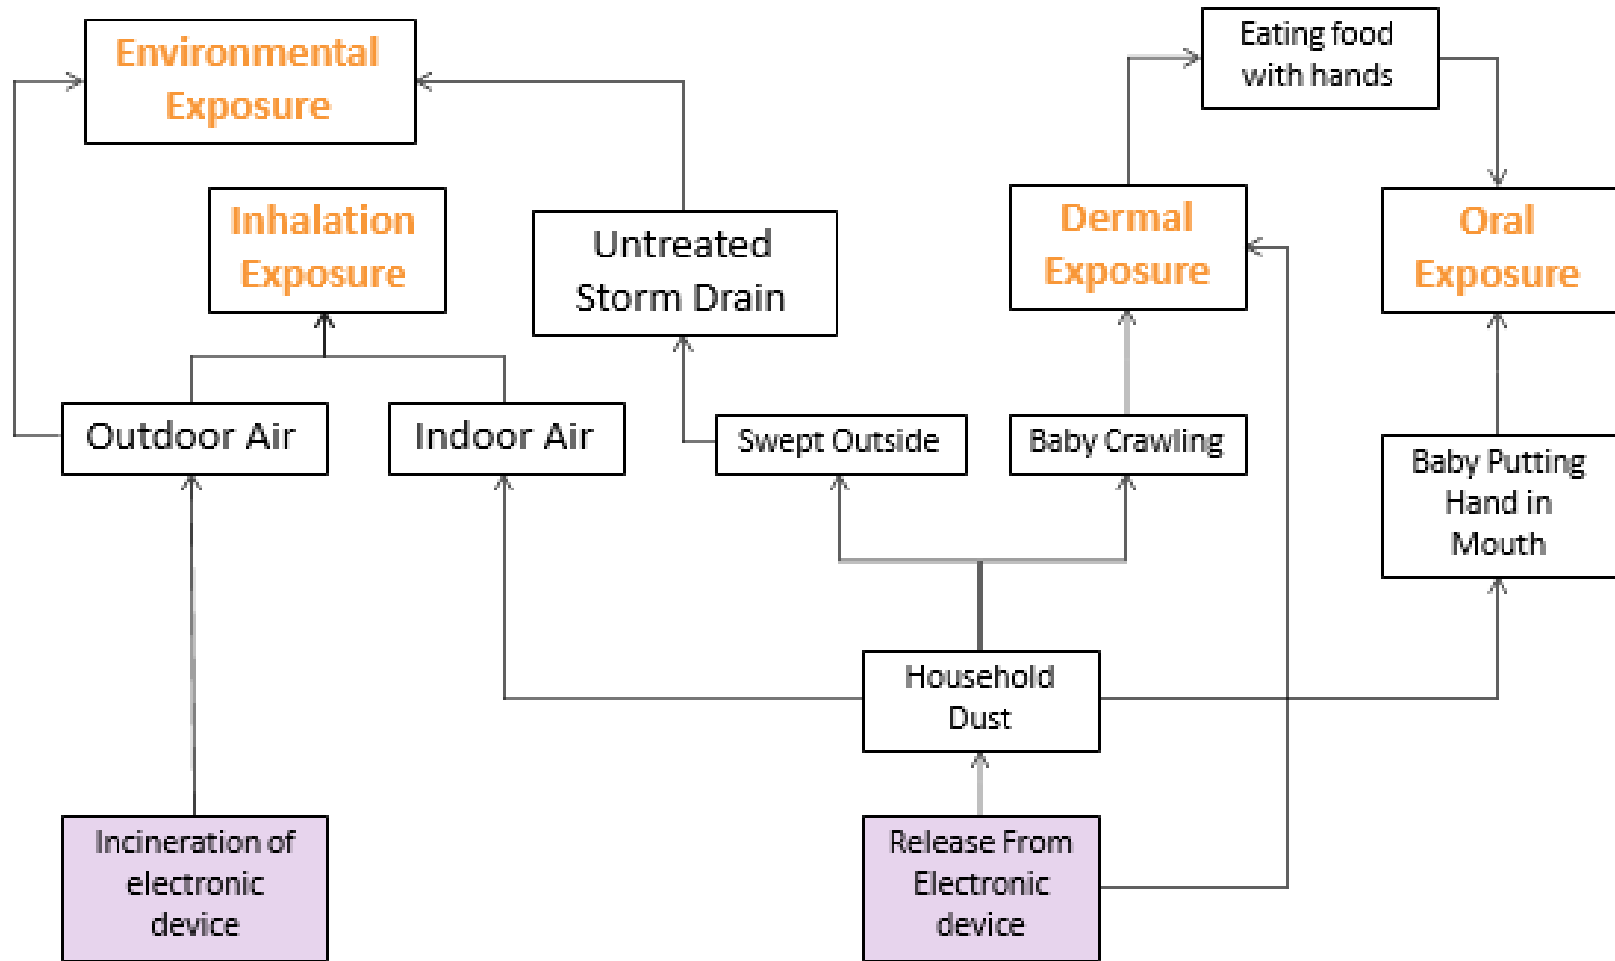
Environmental Exposure

Eating food with hands

Inhalation Exposure

Untreated Storm Drain

Dermal Exposure

Oral Exposure

Outdoor Air

Indoor Air

Swept Outside

Baby Crawling

Baby Putting Hand in Mouth

Household Dust

Incineration of electronic device

Release From Electronic device